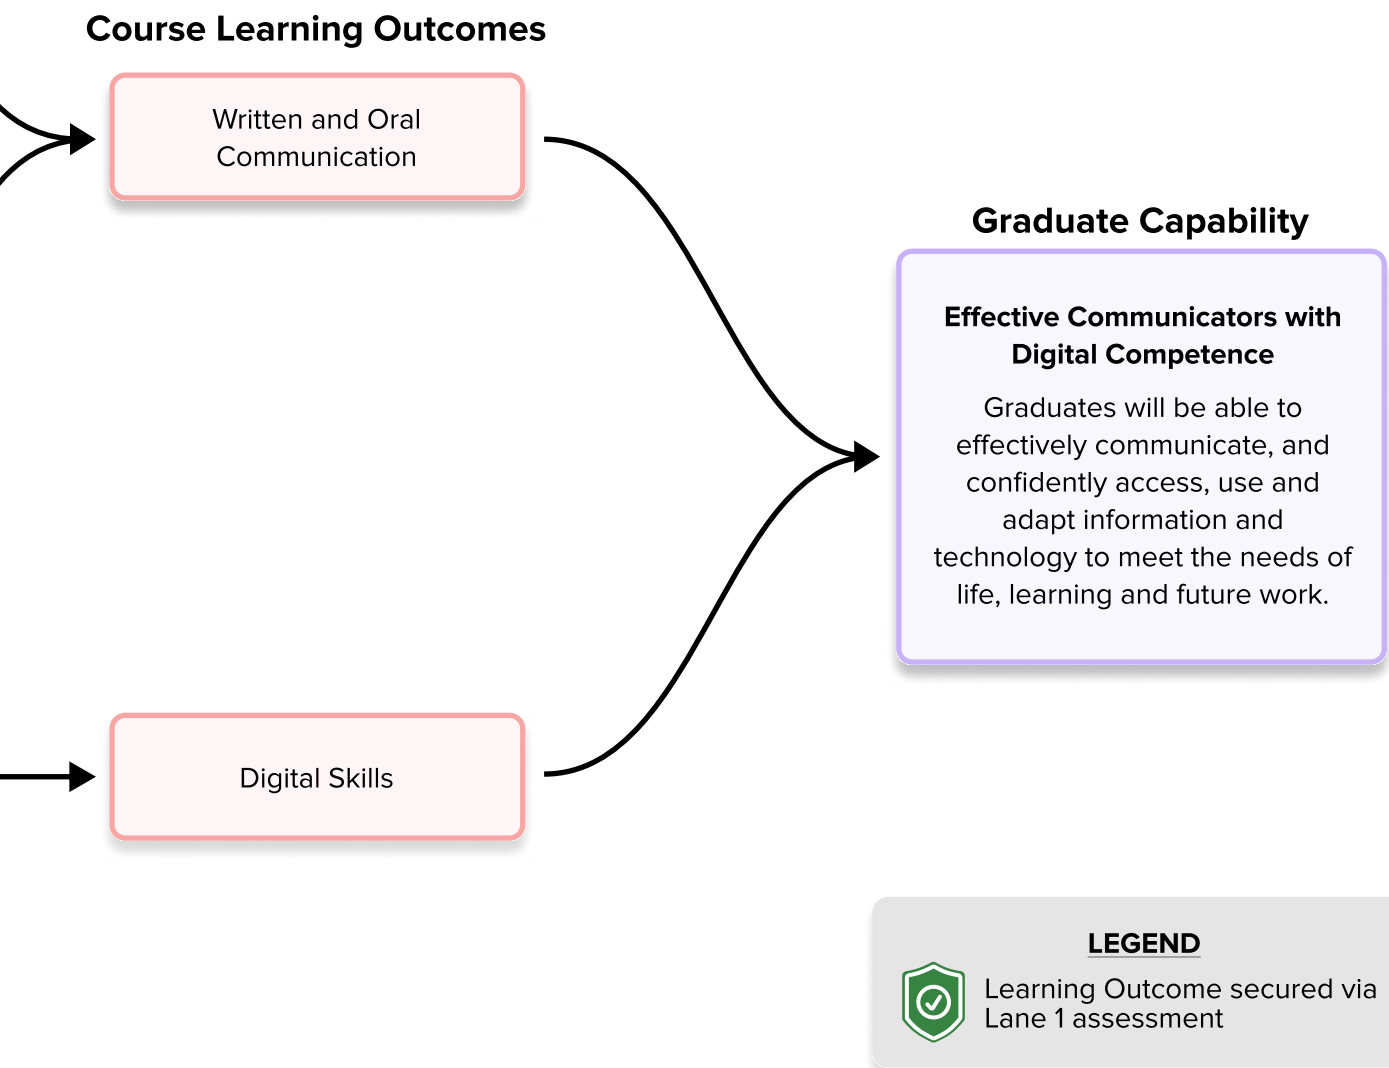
Course Learning Outcomes

Written and Oral Communication

Digital Skills

Graduate Capability

Effective Communicators with Digital Competence

Graduates will be able to effectively communicate, and confidently access, use and adapt information and technology to meet the needs of life, learning and future work.

LEGEND

Learning Outcome secured via Lane 1 assessment